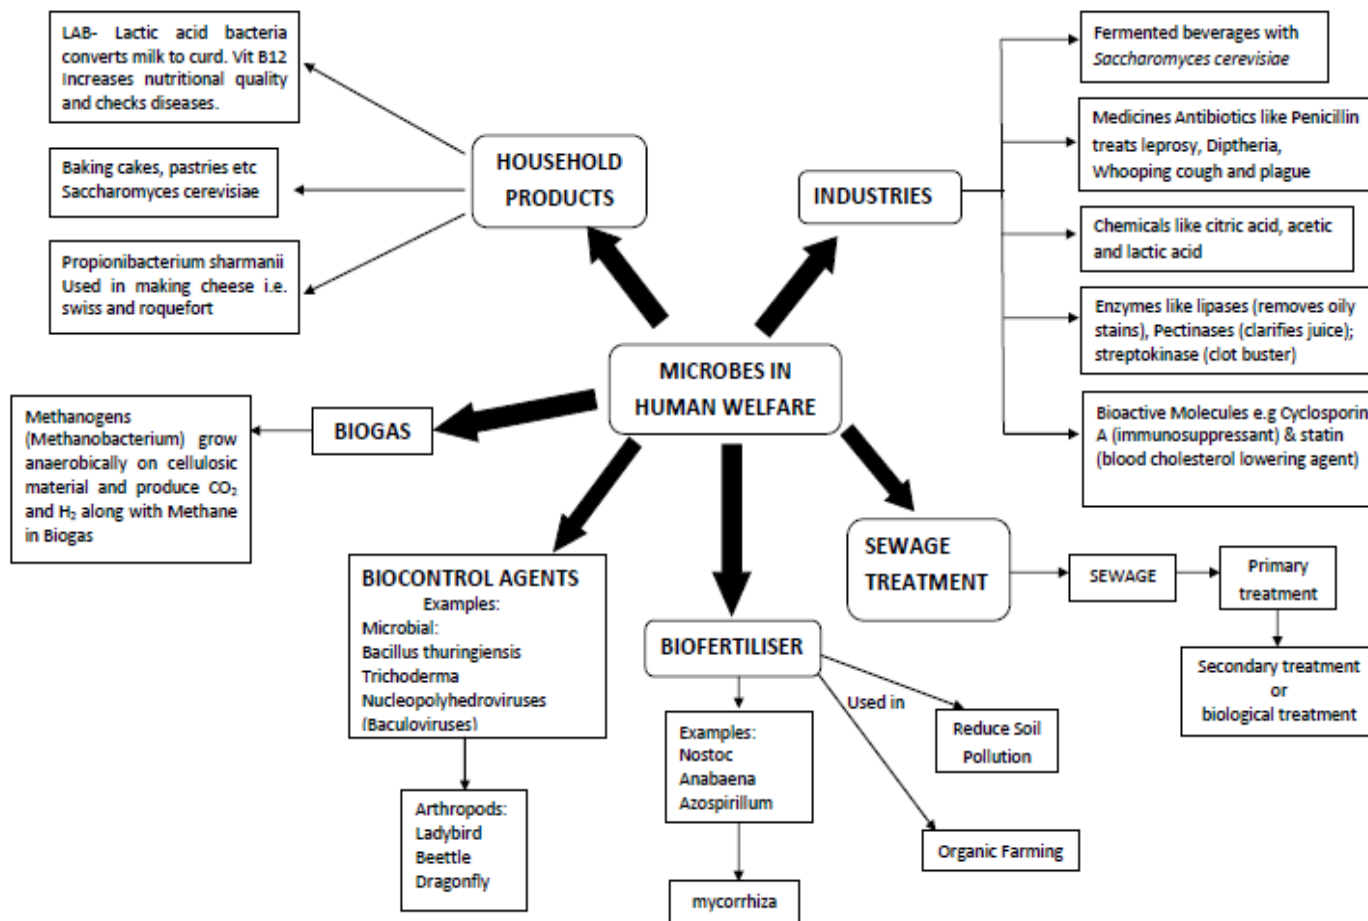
MICROBES IN HUMAN WELFARE

HOUSEHOLD PRODUCTS

LAB- Lactic acid bacteria converts milk to curd. Vit B12 Increases nutritional quality and checks diseases.

Baking cakes, pastries etc Saccharomyces cerevisiae

Propionibacterium sharmanii Used in making cheese i.e. swiss and roquefort

INDUSTRIES

Fermented beverages with *Saccharomyces cerevisiae*

Medicines Antibiotics like Penicillin treats leprosy, Diptheria, Whooping cough and plague

Chemicals like citric acid, acetic and lactic acid

Enzymes like lipases (removes oily stains), Pectinases (clarifies juice); streptokinase (clot buster)

Bioactive Molecules e.g Cyclosporin A (immunosuppressant) & statin (blood cholesterol lowering agent)

BIOGAS

Methanogens (Methanobacterium) grow anaerobically on cellulosic material and produce $CO_2$ and $H_2$ along with Methane in Biogas

BIOCONTROL AGENTS
Examples:
Microbial:
Bacillus thuringiensis
Trichoderma
Nucleopolyhedroviruses (Baculoviruses)

Arthropods:
Ladybird
Beetle
Dragonfly

BIOFERTILISER

Examples:
Nostoc
Anabaena
Azospirillum

mycorrhiza

Used in

Reduce Soil Pollution

Organic Farming

SEWAGE TREATMENT

SEWAGE

Primary treatment

Secondary treatment or biological treatment